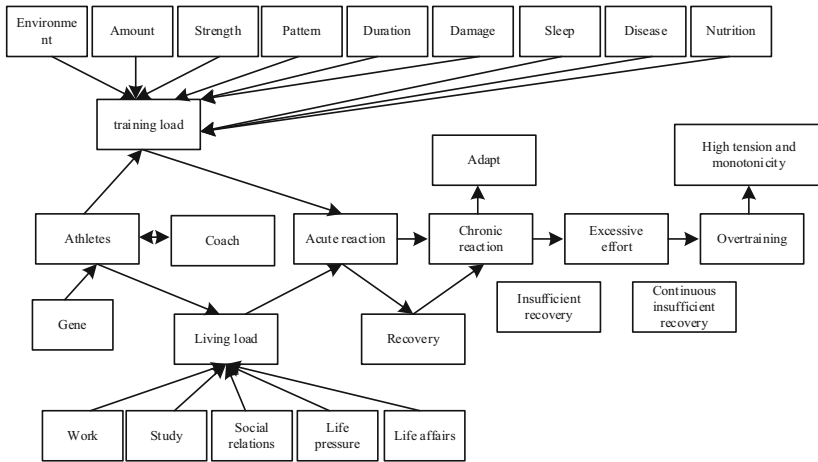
Environment

Amount

Strength

Pattern

Duration

Damage

Sleep

Disease

Nutrition

training load

Adapt

High tension and monotonicity

Athletes

Coach

Acute reaction

Chronic reaction

Excessive effort

Overtraining

Insufficient recovery

Continuous insufficient recovery

Gene

Living load

Recovery

Work

Study

Social relations

Life pressure

Life affairs